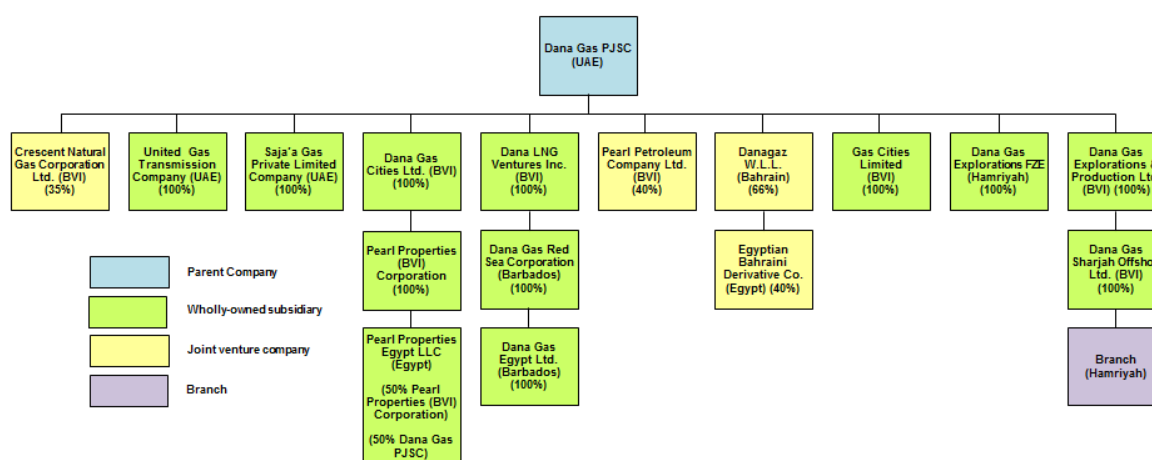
Dana Gas PJSC
(UAE)

Crescent Natural Gas Corporation Ltd. (BVI)
(35%)

United Gas Transmission Company (UAE)
(100%)

Saja'a Gas Private Limited Company (UAE)
(100%)

Dana Gas Cities Ltd. (BVI)
(100%)

Pearl Properties (BVI) Corporation
(100%)

Pearl Properties Egypt LLC
(Egypt)

(50% Pearl Properties (BVI) Corporation)

(50% Dana Gas PJSC)

Dana LNG Ventures Inc.
(BVI)
(100%)

Dana Gas Red Sea Corporation
(Barbados)
(100%)

Dana Gas Egypt Ltd.
(Barbados)
(100%)

Pearl Petroleum Company Ltd.
(BVI)
(40%)

Danagaz W.L.L.
(Bahrain)
(66%)

Egyptian Bahraini Derivative Co.
(Egypt) (40%)

Gas Cities Limited
(BVI)
(100%)

Dana Gas Explorations FZE
(Hamriyah)
(100%)

Dana Gas Explorations & Production Lt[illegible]
(BVI) (100%)

Dana Gas Sharjah Offsho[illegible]
Ltd. (BVI)
(100%)

Branch
(Hamriyah)

Parent Company
Wholly-owned subsidiary
Joint venture company
Branch